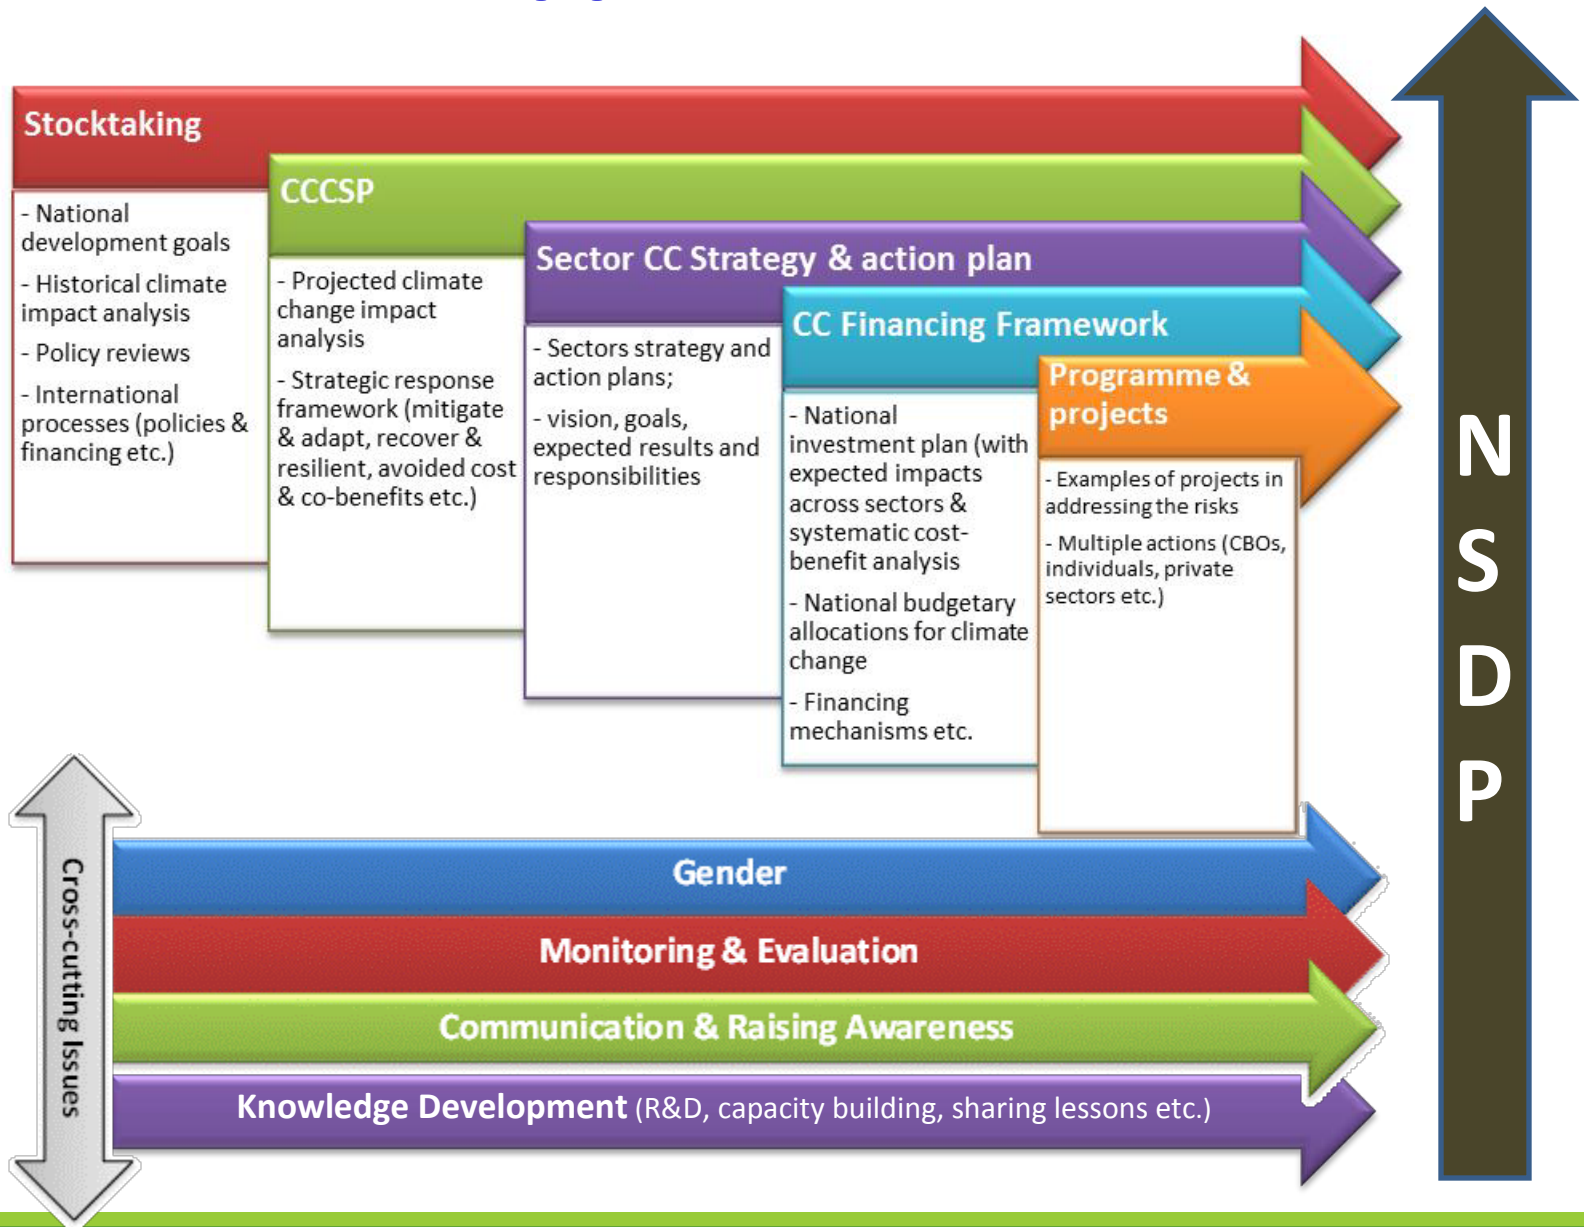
Stocktaking

- National development goals
- Historical climate impact analysis
- Policy reviews
- International processes (policies & financing etc.)

CCCSP

- Projected climate change impact analysis
- Strategic response framework (mitigate & adapt, recover & resilient, avoided cost & co-benefits etc.)

Sector CC Strategy & action plan

- Sectors strategy and action plans;
- vision, goals, expected results and responsibilities

CC Financing Framework

- National investment plan (with expected impacts across sectors & systematic cost-benefit analysis
- National budgetary allocations for climate change
- Financing mechanisms etc.

Programme & projects

- Examples of projects in addressing the risks
- Multiple actions (CBOs, individuals, private sectors etc.)

N S D P

Cross-cutting Issues

Gender

Monitoring & Evaluation

Communication & Raising Awareness

Knowledge Development (R&D, capacity building, sharing lessons etc.)